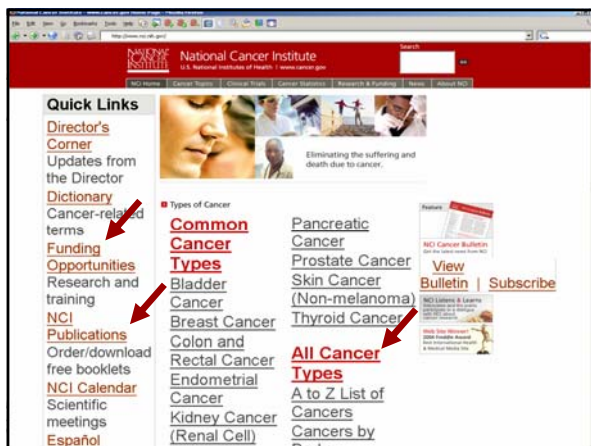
National Cancer Institute
U.S. National Institutes of Health | www.cancer.gov

Search

NCI Home | Cancer Topics | Clinical Trials | Cancer Statistics | Research & Funding | News | About NCI

Quick Links

Director's Corner
Updates from the Director

Dictionary
Cancer-related terms

Funding Opportunities
Research and training

NCI Publications
Order/download free booklets

NCI Calendar
Scientific meetings

Español

Eliminating the suffering and death due to cancer.

Types of Cancer

Common Cancer Types
Bladder Cancer
Breast Cancer
Colon and Rectal Cancer
Endometrial Cancer
Kidney Cancer (Renal Cell)

Pancreatic Cancer
Prostate Cancer
Skin Cancer (Non-melanoma)
Thyroid Cancer

All Cancer Types
A to Z List of Cancers
Cancers by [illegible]

Feature

NCI Cancer Bulletin

View Bulletin | Subscribe

NCI Listens & Learns

Web Site Winner!